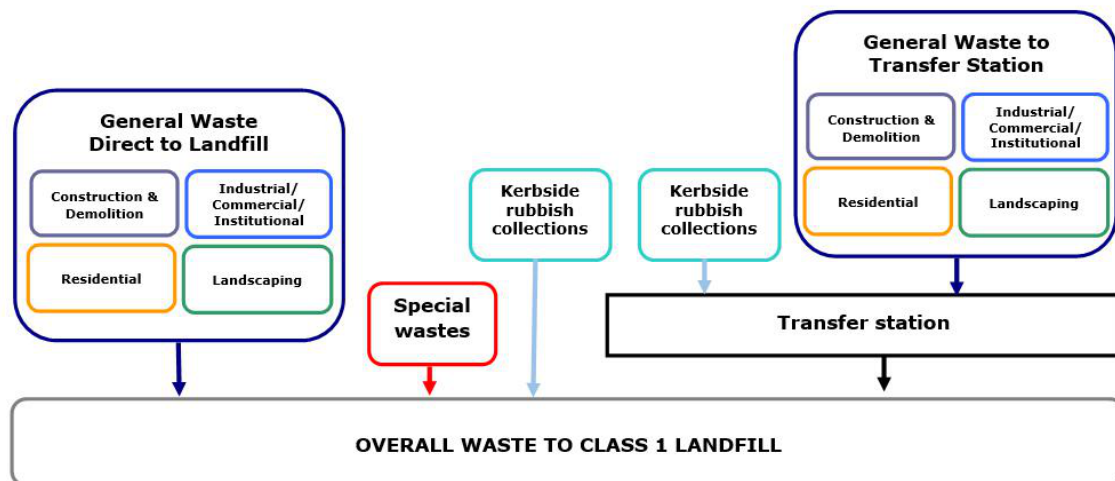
General Waste Direct to Landfill

Construction & Demolition

Industrial/ Commercial/ Institutional

Residential

Landscaping

Special wastes

Kerbside rubbish collections

Kerbside rubbish collections

General Waste to Transfer Station

Construction & Demolition

Industrial/ Commercial/ Institutional

Residential

Landscaping

Transfer station

OVERALL WASTE TO CLASS 1 LANDFILL